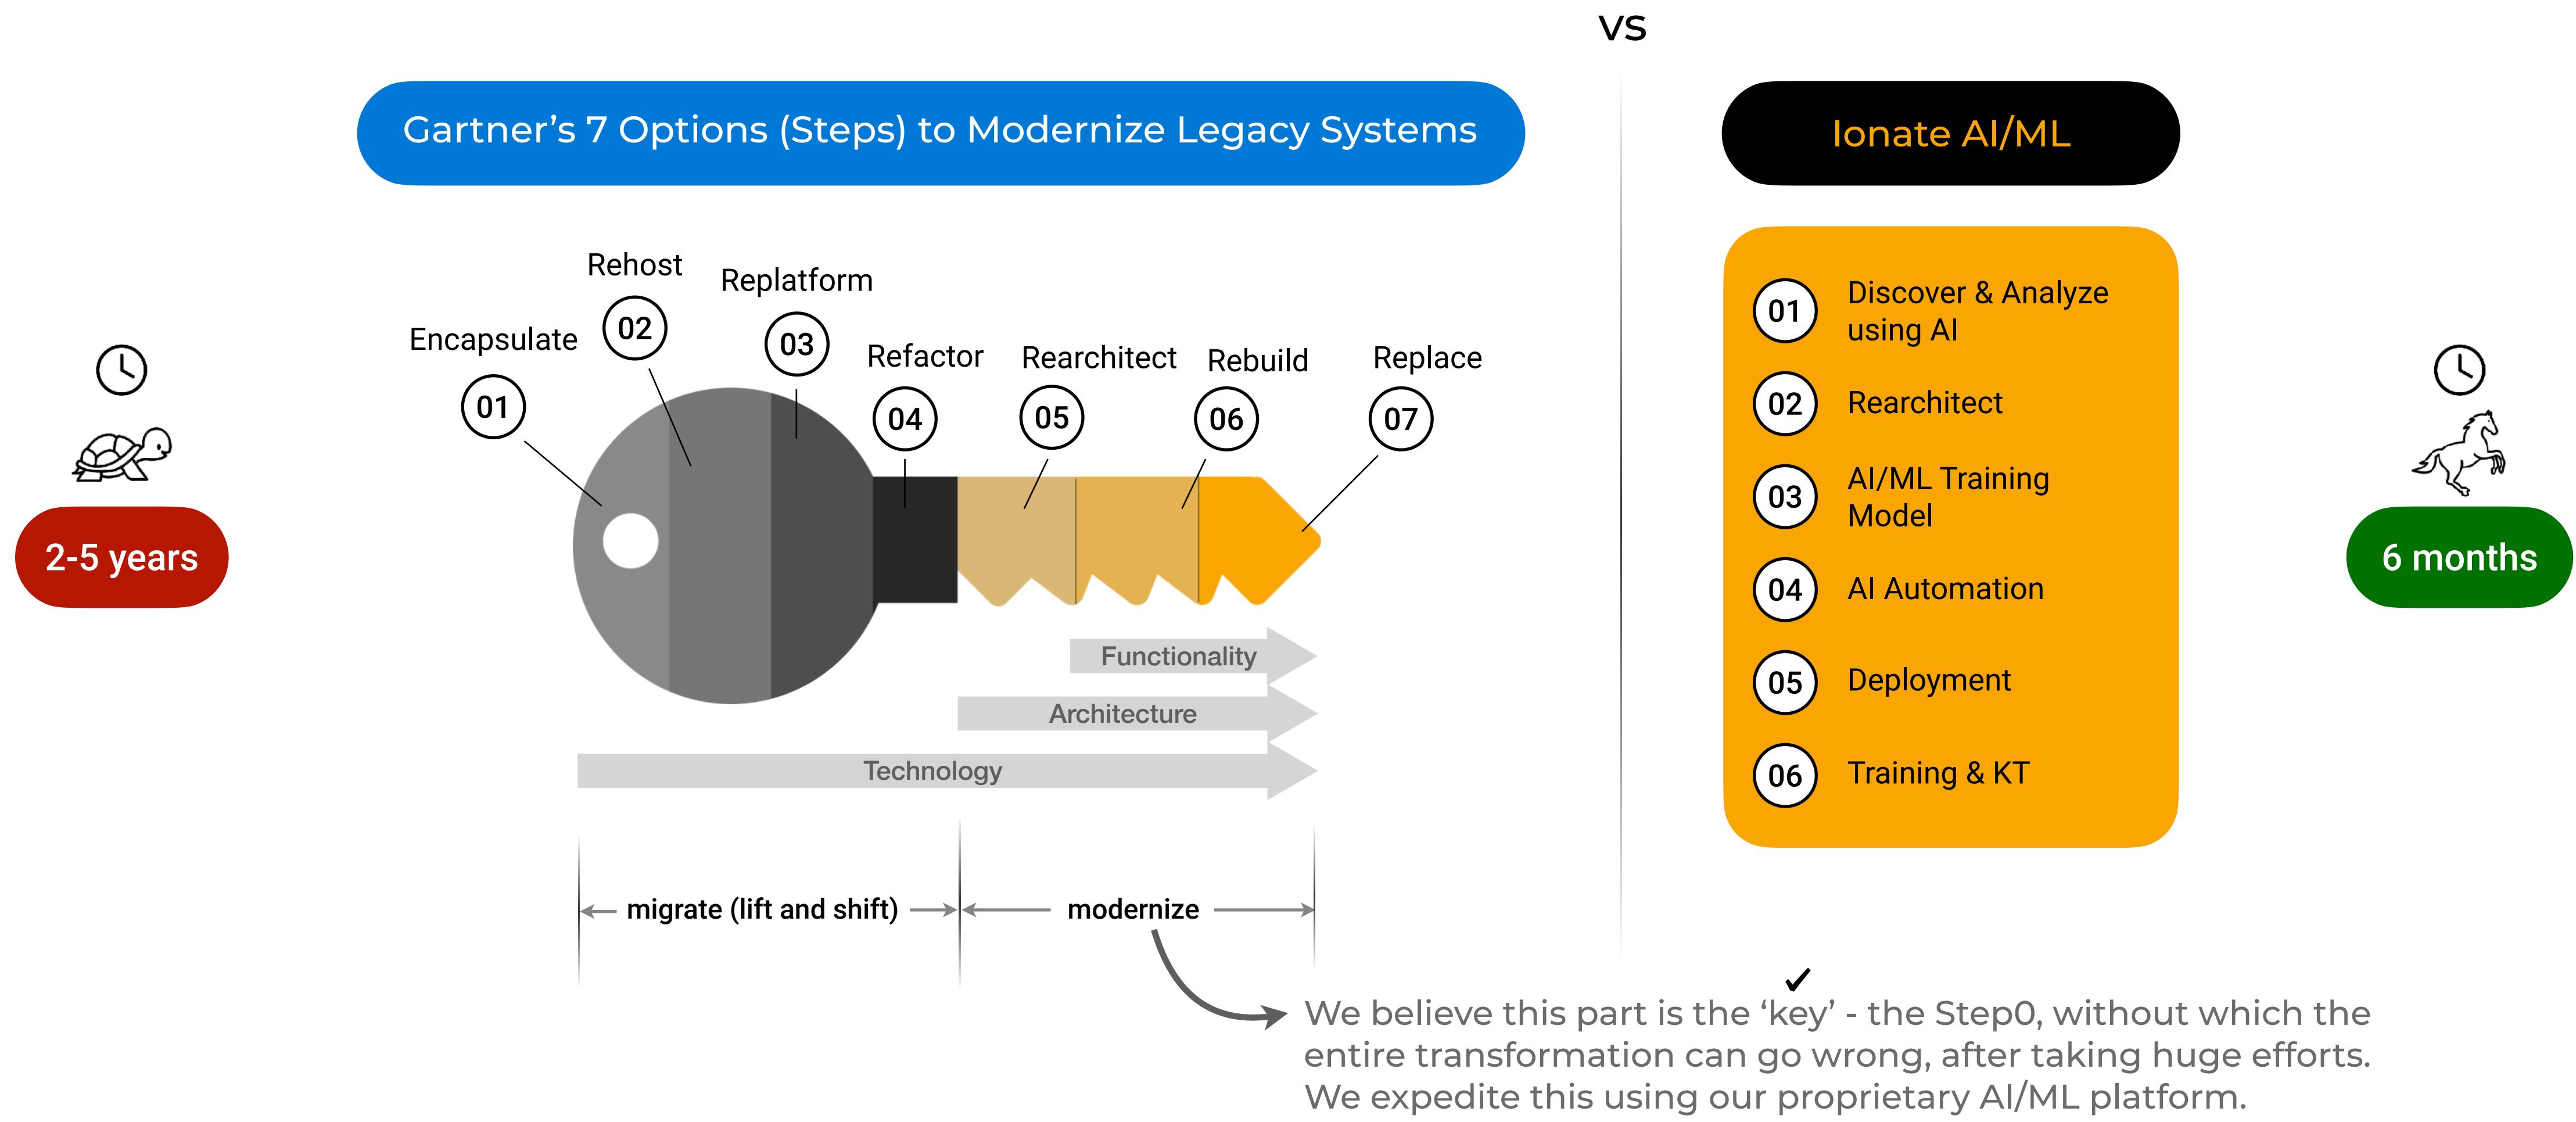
VS

Gartner's 7 Options (Steps) to Modernize Legacy Systems

Ionate AI/ML

2-5 years

Rehost
Replatform
Encapsulate
02
03
Refactor
Rearchitect
Rebuild
Replace
01
04
05
06
07

Functionality
Architecture
Technology

migrate (lift and shift)
modernize

01 Discover & Analyze using AI
02 Rearchitect
03 AI/ML Training Model
04 AI Automation
05 Deployment
06 Training & KT

6 months

✓
We believe this part is the 'key' - the Step0, without which the entire transformation can go wrong, after taking huge efforts. We expedite this using our proprietary AI/ML platform.